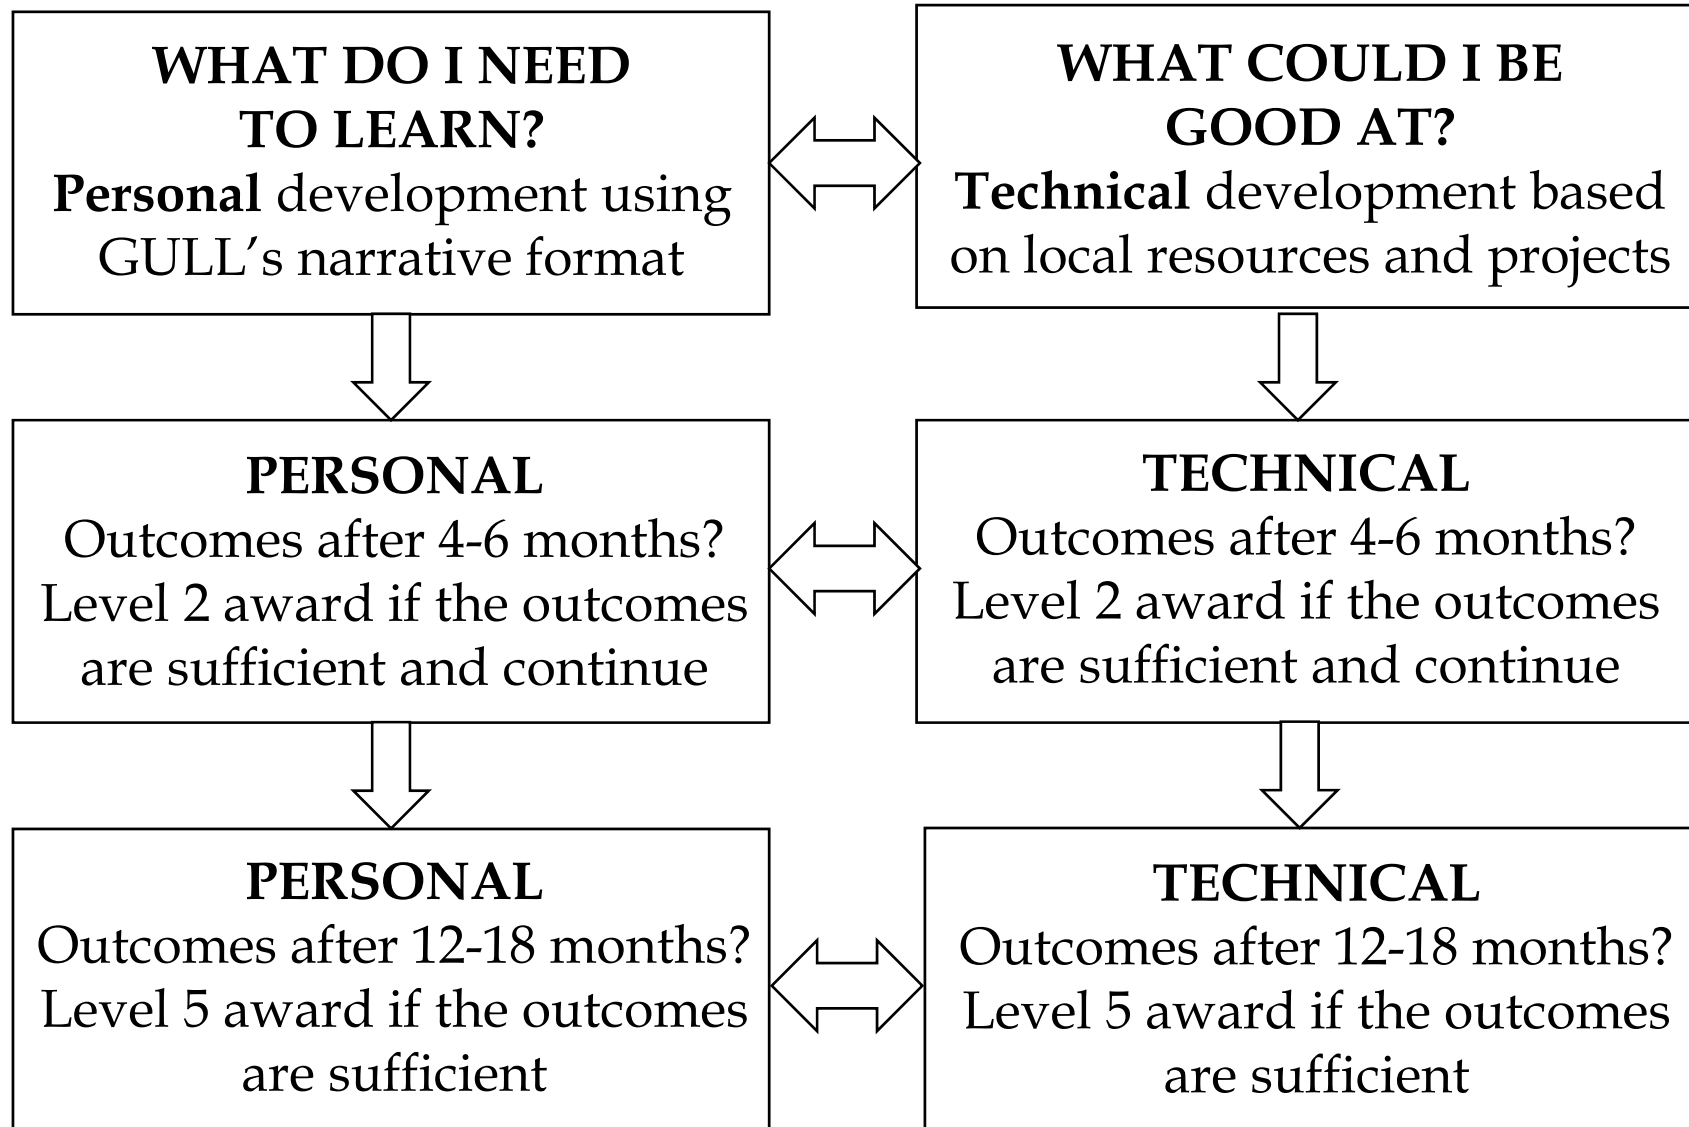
WHAT DO I NEED TO LEARN?
Personal development using GULL’s narrative format

WHAT COULD I BE GOOD AT?
Technical development based on local resources and projects

PERSONAL
Outcomes after 4-6 months?
Level 2 award if the outcomes are sufficient and continue

TECHNICAL
Outcomes after 4-6 months?
Level 2 award if the outcomes are sufficient and continue

PERSONAL
Outcomes after 12-18 months?
Level 5 award if the outcomes are sufficient

TECHNICAL
Outcomes after 12-18 months?
Level 5 award if the outcomes are sufficient